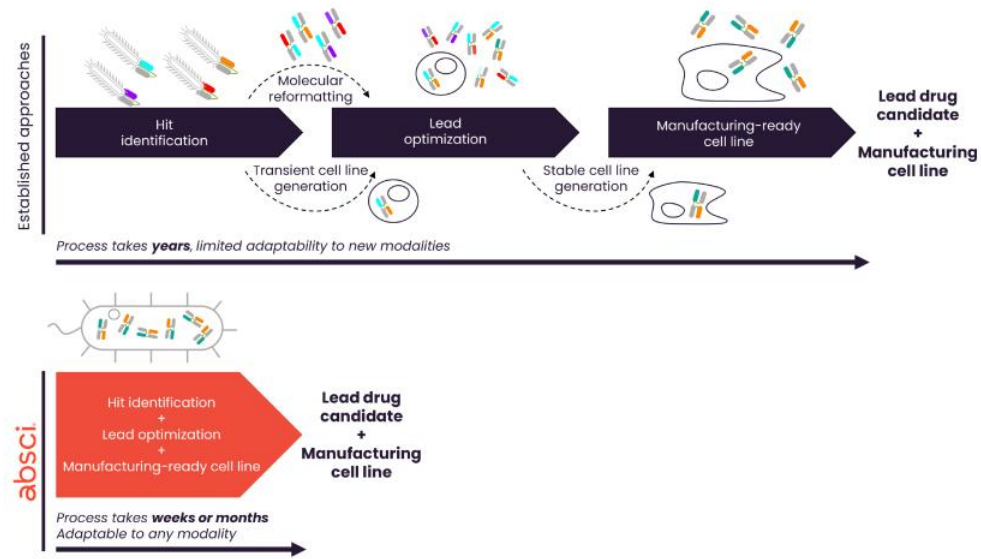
Established approaches

Molecular reformatting

Hit identification

Lead optimization

Manufacturing-ready cell line

Lead drug candidate + Manufacturing cell line

Transient cell line generation

Stable cell line generation

Process takes ***years***, *limited adaptability to new modalities*

absci.

Hit identification + Lead optimization + Manufacturing-ready cell line

Lead drug candidate + Manufacturing cell line

*Process takes* ***weeks or months***
*Adaptable to any modality*